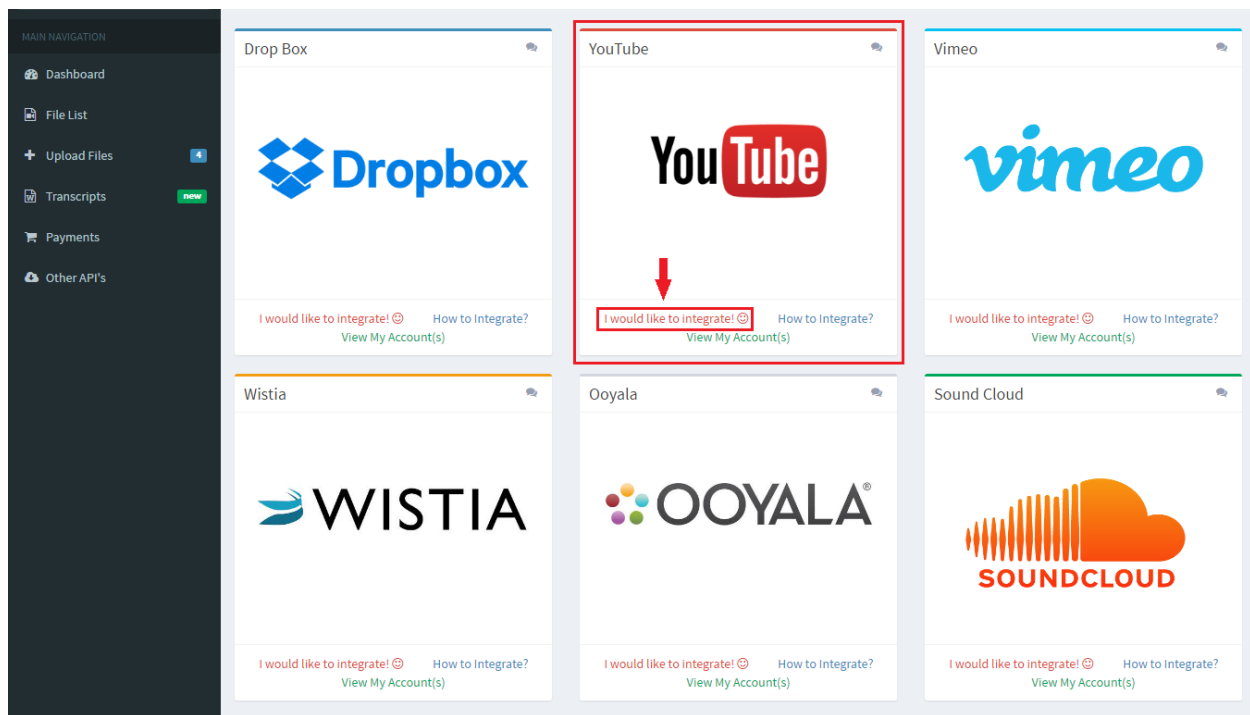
MAIN NAVIGATION

Dashboard

File List

Upload Files 4

Transcripts new

Payments

Other API's

Drop Box

Dropbox

I would like to integrate! ☺ How to Integrate?
View My Account(s)

YouTube

YouTube

I would like to integrate! ☺ How to Integrate?
View My Account(s)

Vimeo

vimeo

I would like to integrate! ☺ How to Integrate?
View My Account(s)

Wistia

WISTIA

I would like to integrate! ☺ How to Integrate?
View My Account(s)

Ooyala

OOYALA®

I would like to integrate! ☺ How to Integrate?
View My Account(s)

Sound Cloud

SOUNDCLOUD

I would like to integrate! ☺ How to Integrate?
View My Account(s)